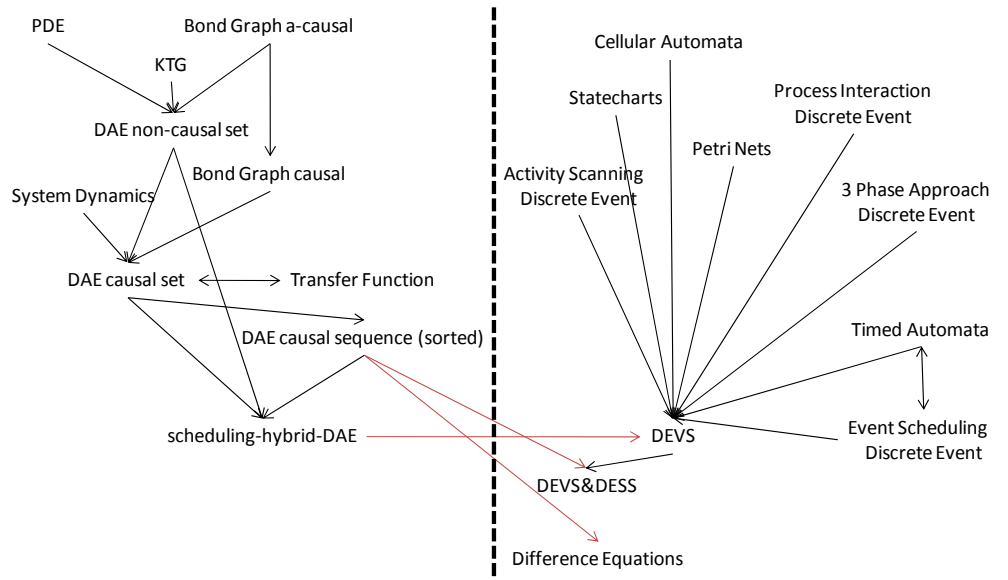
PDE

Bond Graph a-causal

KTG

DAE non-causal set

Bond Graph causal

System Dynamics

DAE causal set

Transfer Function

DAE causal sequence (sorted)

scheduling-hybrid-DAE

DEVS&DESS

Difference Equations

Cellular Automata

Statecharts

Process Interaction Discrete Event

Petri Nets

Activity Scanning Discrete Event

3 Phase Approach Discrete Event

Timed Automata

DEVS

Event Scheduling Discrete Event